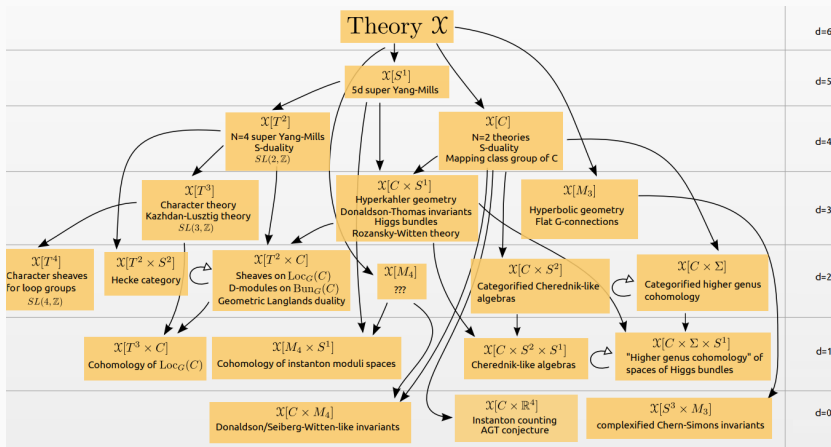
Theory $\mathfrak{X}$

d=6

$\mathfrak{X}[S^1]$
5d super Yang-Mills

d=5

$\mathfrak{X}[T^2]$
N=4 super Yang-Mills
S-duality
$SL(2,\mathbb{Z})$

$\mathfrak{X}[C]$
N=2 theories
S-duality
Mapping class group of C

d=4

$\mathfrak{X}[T^3]$
Character theory
Kazhdan-Lusztig theory
$SL(3,\mathbb{Z})$

$\mathfrak{X}[C \times S^1]$
Hyperkahler geometry
Donaldson-Thomas invariants
Higgs bundles
Rozansky-Witten theory

$\mathfrak{X}[M_3]$
Hyperbolic geometry
Flat G-connections

d=3

$\mathfrak{X}[T^4]$
Character sheaves for loop groups
$SL(4,\mathbb{Z})$

$\mathfrak{X}[T^2 \times S^2]$
Hecke category

$\mathfrak{X}[T^2 \times C]$
Sheaves on $\mathrm{Loc}_G(C)$
D-modules on $\mathrm{Bun}_G(C)$
Geometric Langlands duality

$\mathfrak{X}[M_4]$
???

$\mathfrak{X}[C \times S^2]$
Categorified Cherednik-like algebras

$\mathfrak{X}[C \times \Sigma]$
Categorified higher genus cohomology

d=2

$\mathfrak{X}[T^3 \times C]$
Cohomology of $\mathrm{Loc}_G(C)$

$\mathfrak{X}[M_4 \times S^1]$
Cohomology of instanton moduli spaces

$\mathfrak{X}[C \times S^2 \times S^1]$
Cherednik-like algebras

$\mathfrak{X}[C \times \Sigma \times S^1]$
"Higher genus cohomology" of spaces of Higgs bundles

d=1

$\mathfrak{X}[C \times M_4]$
Donaldson/Seiberg-Witten-like invariants

$\mathfrak{X}[C \times \mathbb{R}^4]$
Instanton counting
AGT conjecture

$\mathfrak{X}[S^3 \times M_3]$
complexified Chern-Simons invariants

d=0